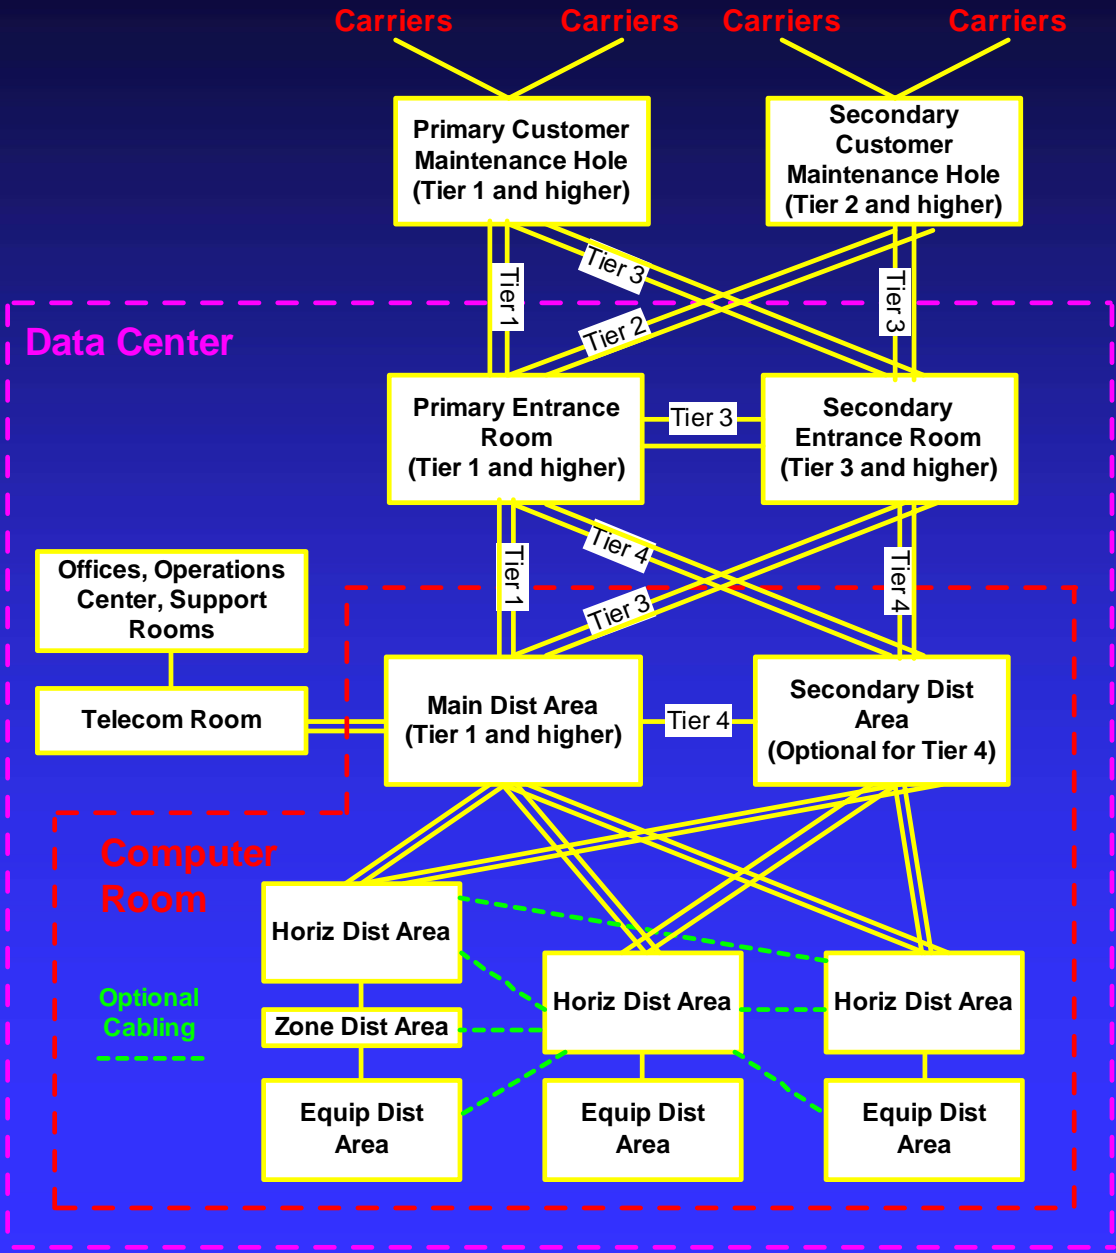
Carriers Carriers Carriers Carriers

Primary Customer Maintenance Hole (Tier 1 and higher)

Secondary Customer Maintenance Hole (Tier 2 and higher)

Tier 1

Tier 3

Tier 2

Tier 3

Data Center

Primary Entrance Room (Tier 1 and higher)

Tier 3

Secondary Entrance Room (Tier 3 and higher)

Tier 1

Tier 4

Tier 3

Tier 4

Offices, Operations Center, Support Rooms

Telecom Room

Main Dist Area (Tier 1 and higher)

Tier 4

Secondary Dist Area (Optional for Tier 4)

Computer Room

Horiz Dist Area

Optional Cabling

Zone Dist Area

Horiz Dist Area

Horiz Dist Area

Equip Dist Area

Equip Dist Area

Equip Dist Area